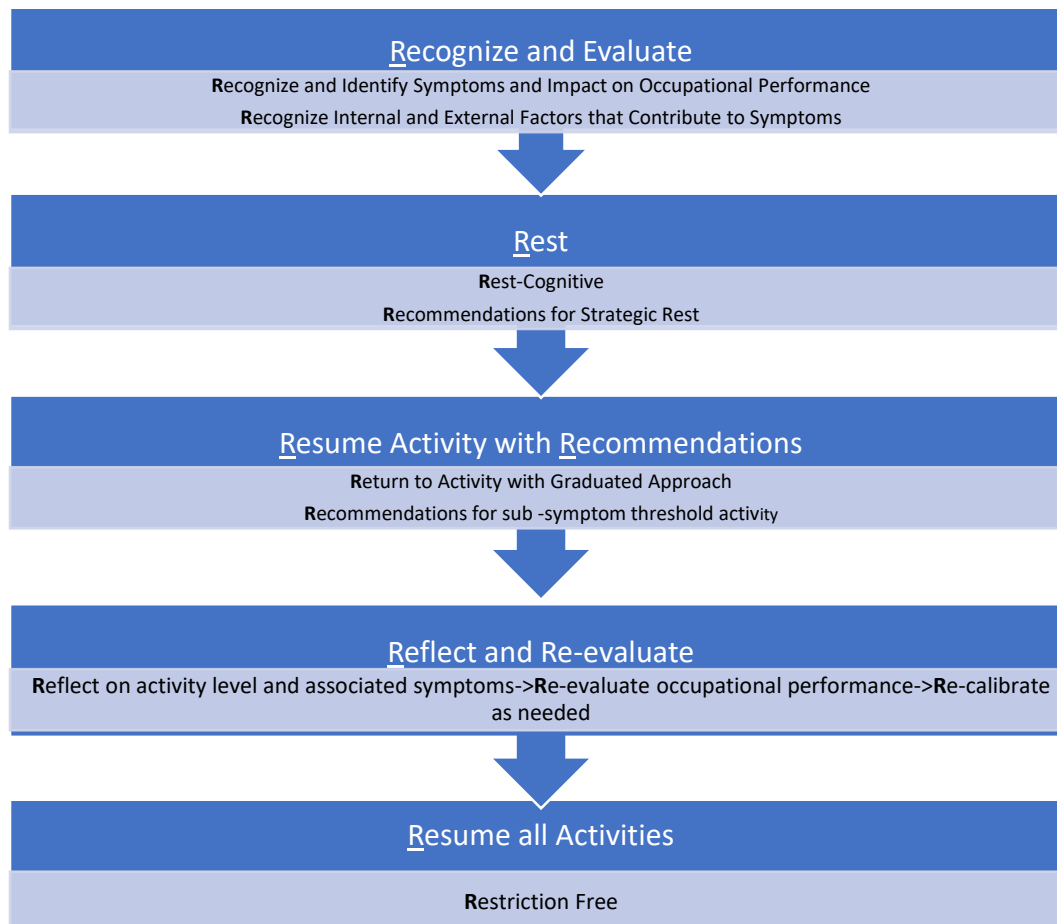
Recognize and Evaluate

Recognize and Identify Symptoms and Impact on Occupational Performance

Recognize Internal and External Factors that Contribute to Symptoms

Rest

Rest-Cognitive

Recommendations for Strategic Rest

Resume Activity with Recommendations

Return to Activity with Graduated Approach

Recommendations for sub -symptom threshold activity

Reflect and Re-evaluate

Reflect on activity level and associated symptoms->Re-evaluate occupational performance->Re-calibrate as needed

Resume all Activities

Restriction Free